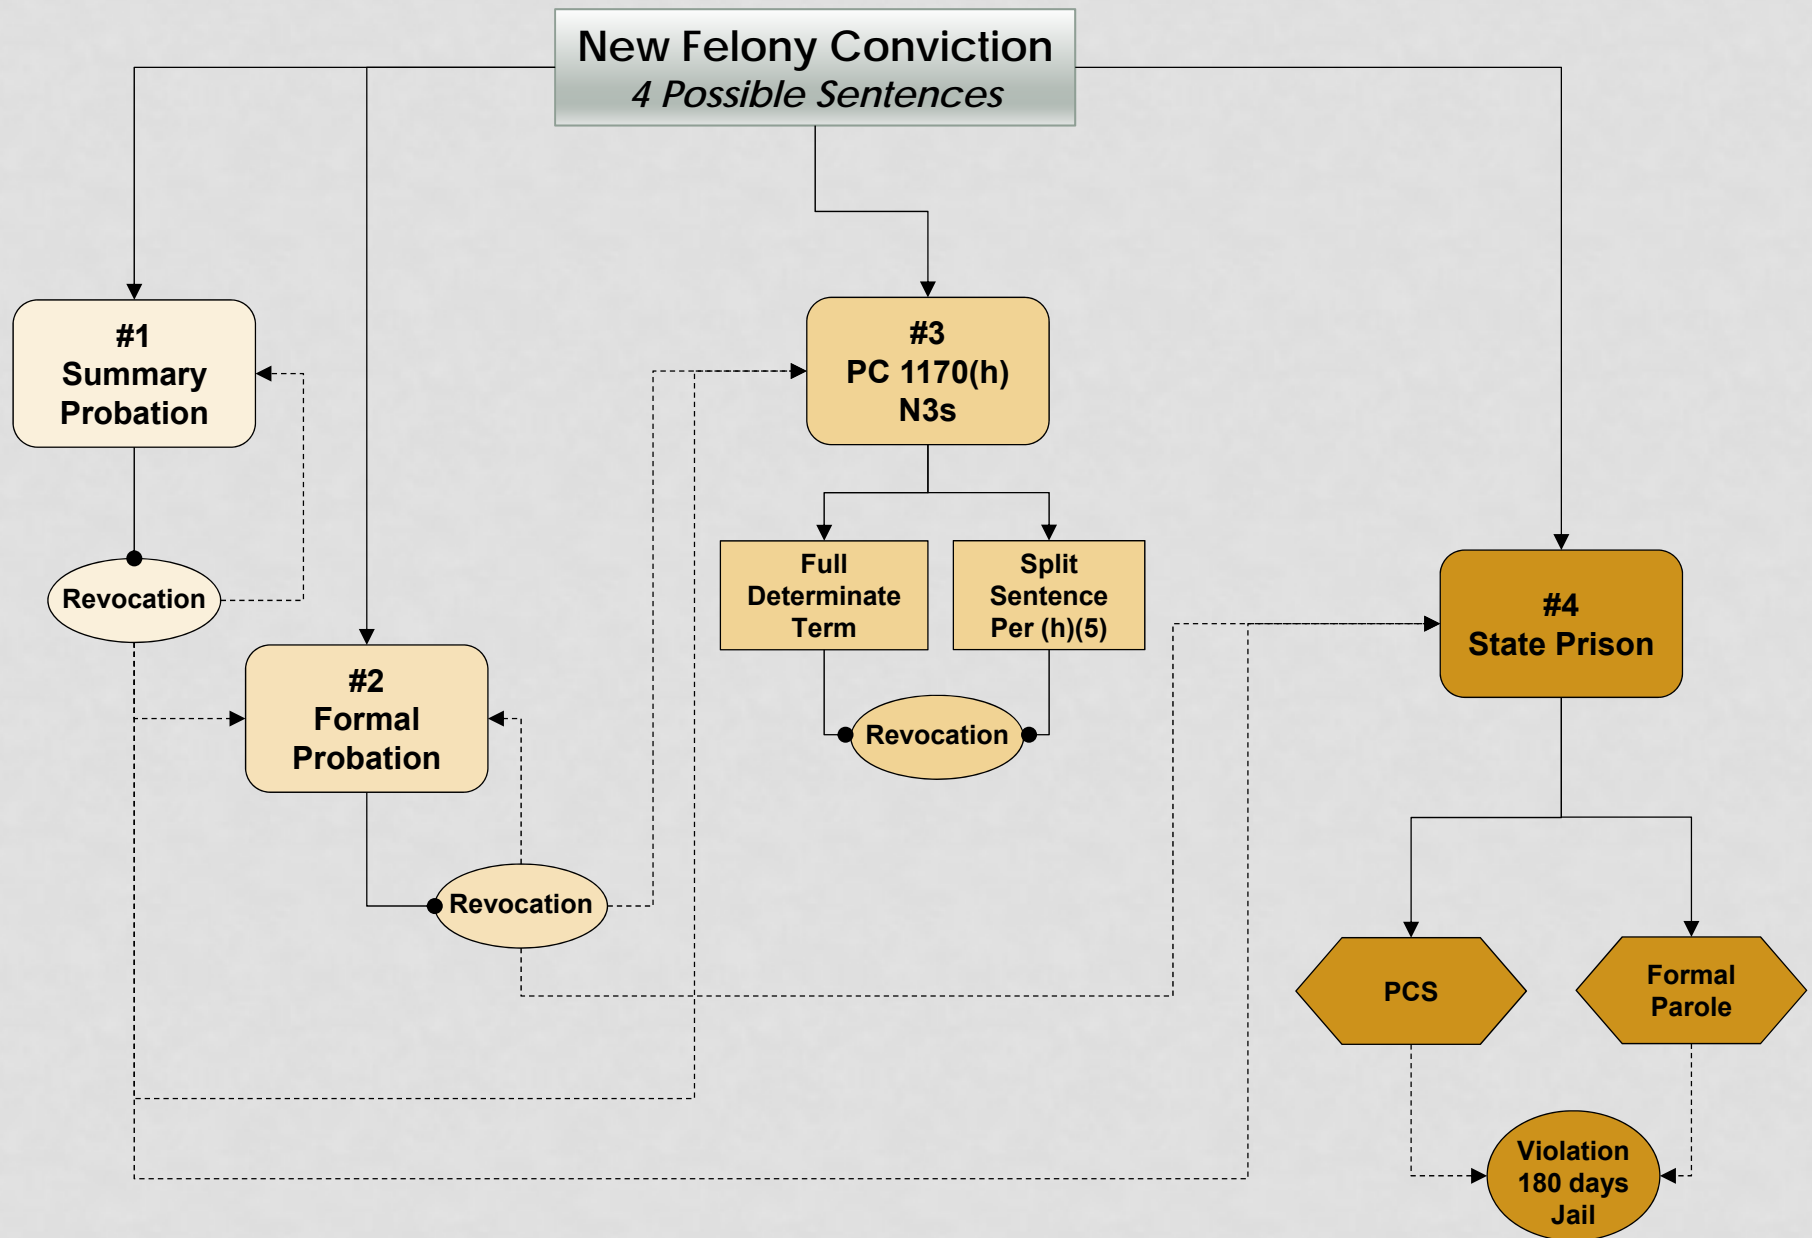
New Felony Conviction
4 Possible Sentences

#1
Summary
Probation

Revocation

#2
Formal
Probation

Revocation

#3
PC 1170(h)
N3s

Full
Determinate
Term

Split
Sentence
Per (h)(5)

Revocation

#4
State Prison

PCS

Formal
Parole

Violation
180 days
Jail